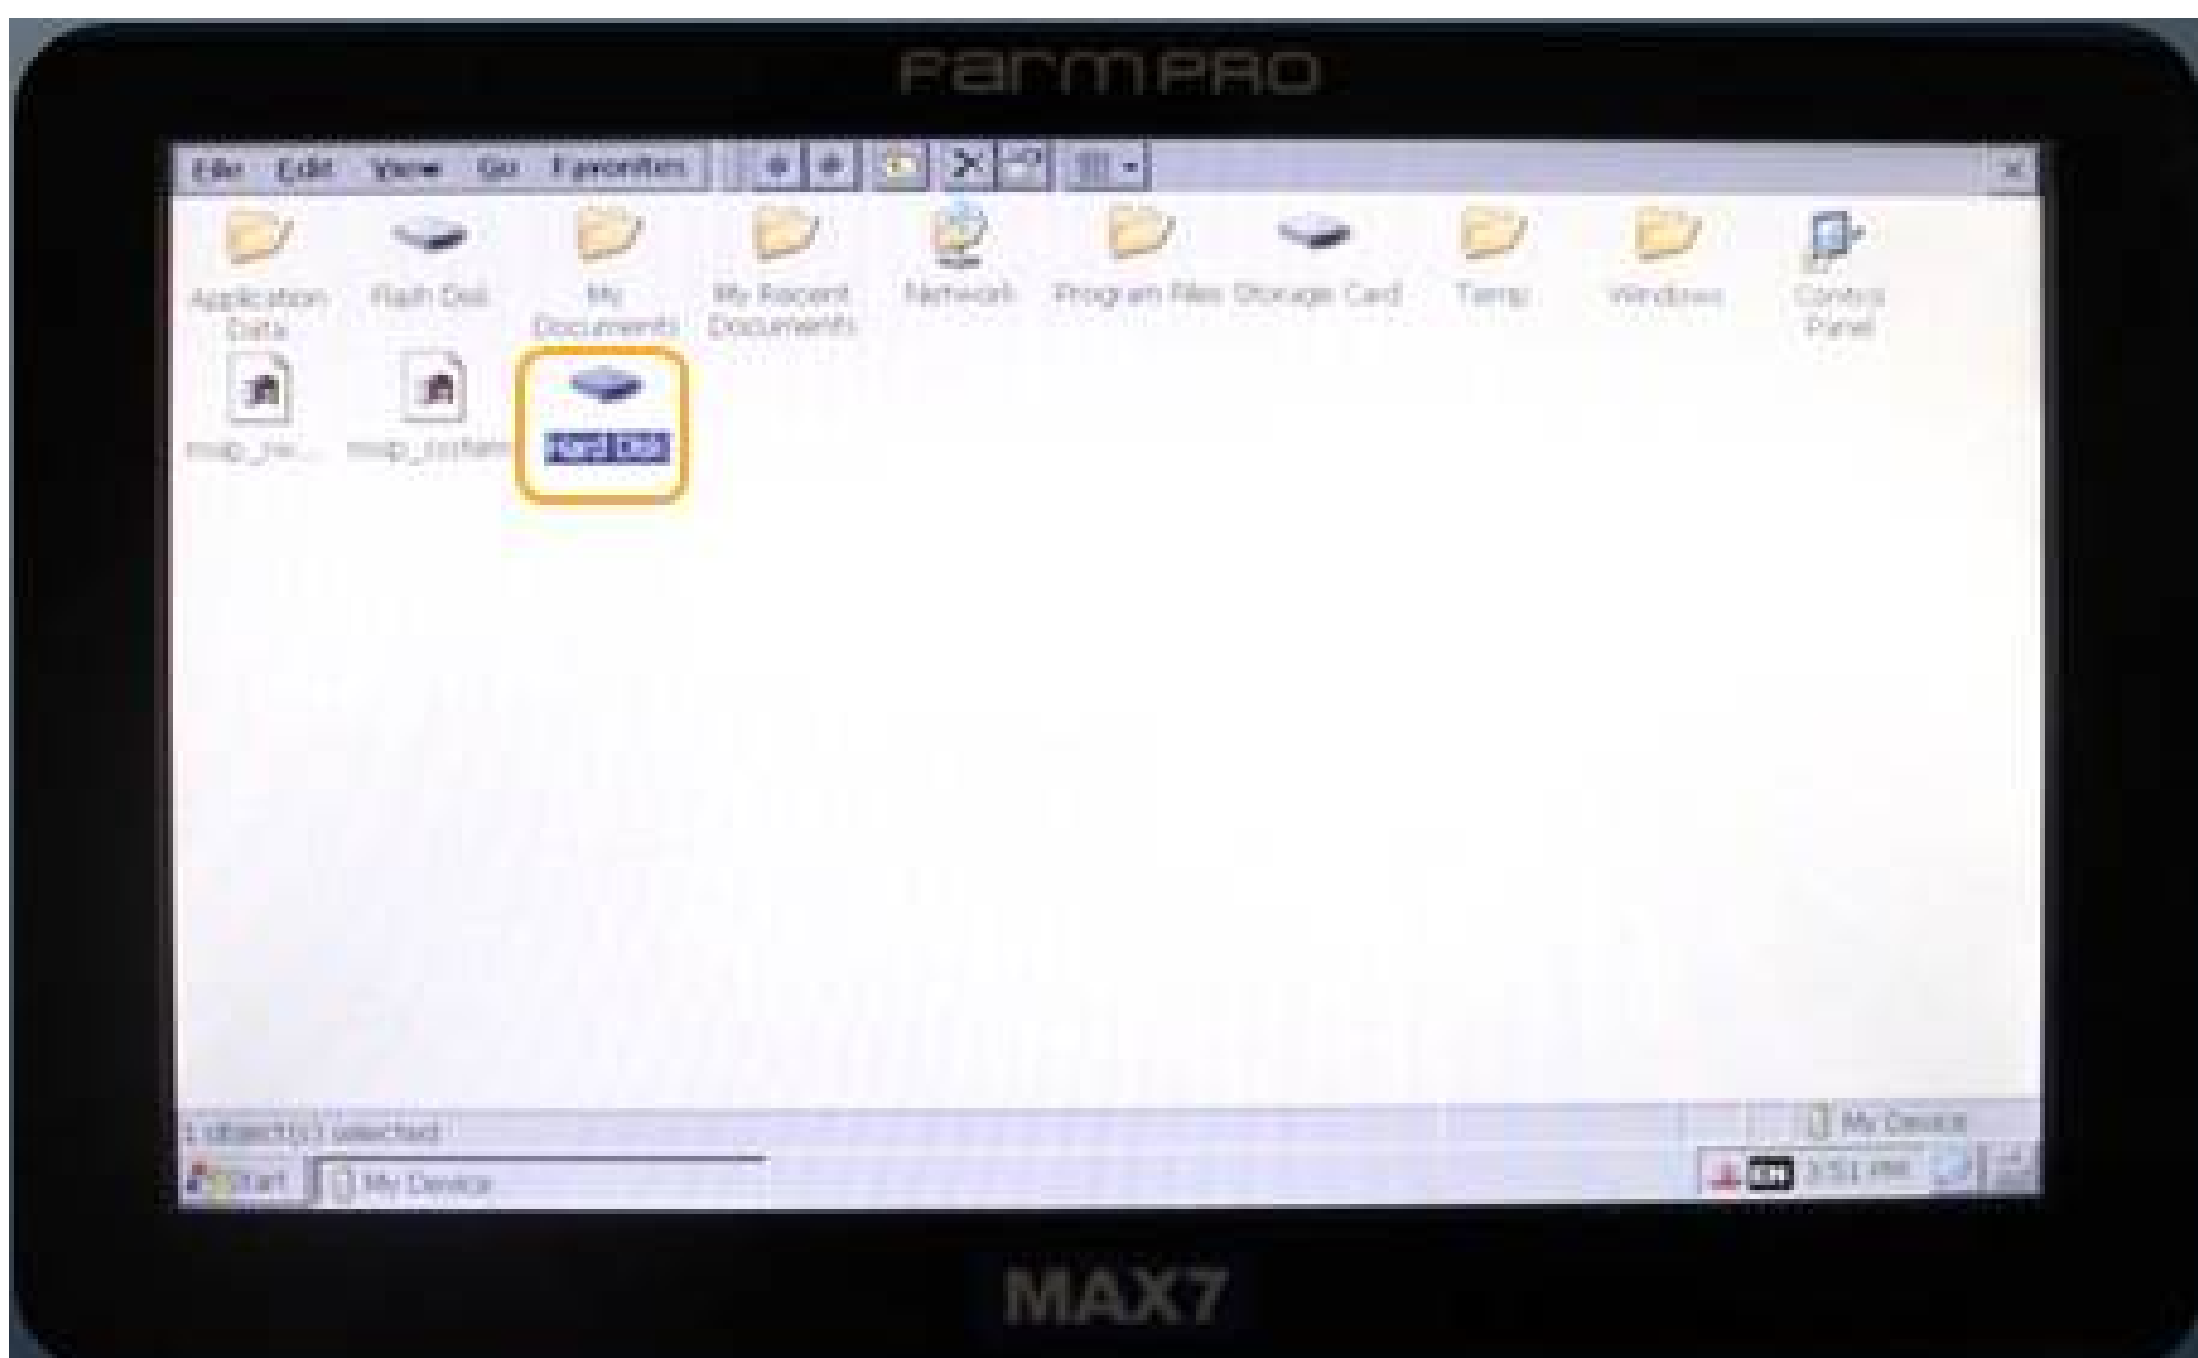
FarmPRO

File Edit View Go Favorites

Application Data
Flash Disk
My Documents
My Recent Documents
Network
Program Files
Storage Card
Temp
Windows
Control Panel
map_re...
map_config
Hard Disk

1 object(s) selected
My Device
Start
My Device
3:51 PM

MAX7